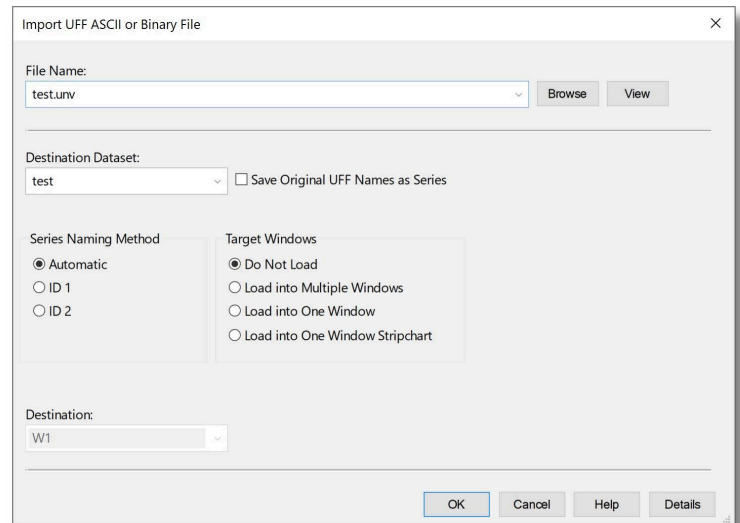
Import UFF ASCII or Binary File

×

File Name:

test.unv

Browse

View

Destination Dataset:

test

Save Original UFF Names as Series

Series Naming Method

Automatic

ID 1

ID 2

Target Windows

Do Not Load

Load into Multiple Windows

Load into One Window

Load into One Window Stripchart

Destination:

W1

OK

Cancel

Help

Details